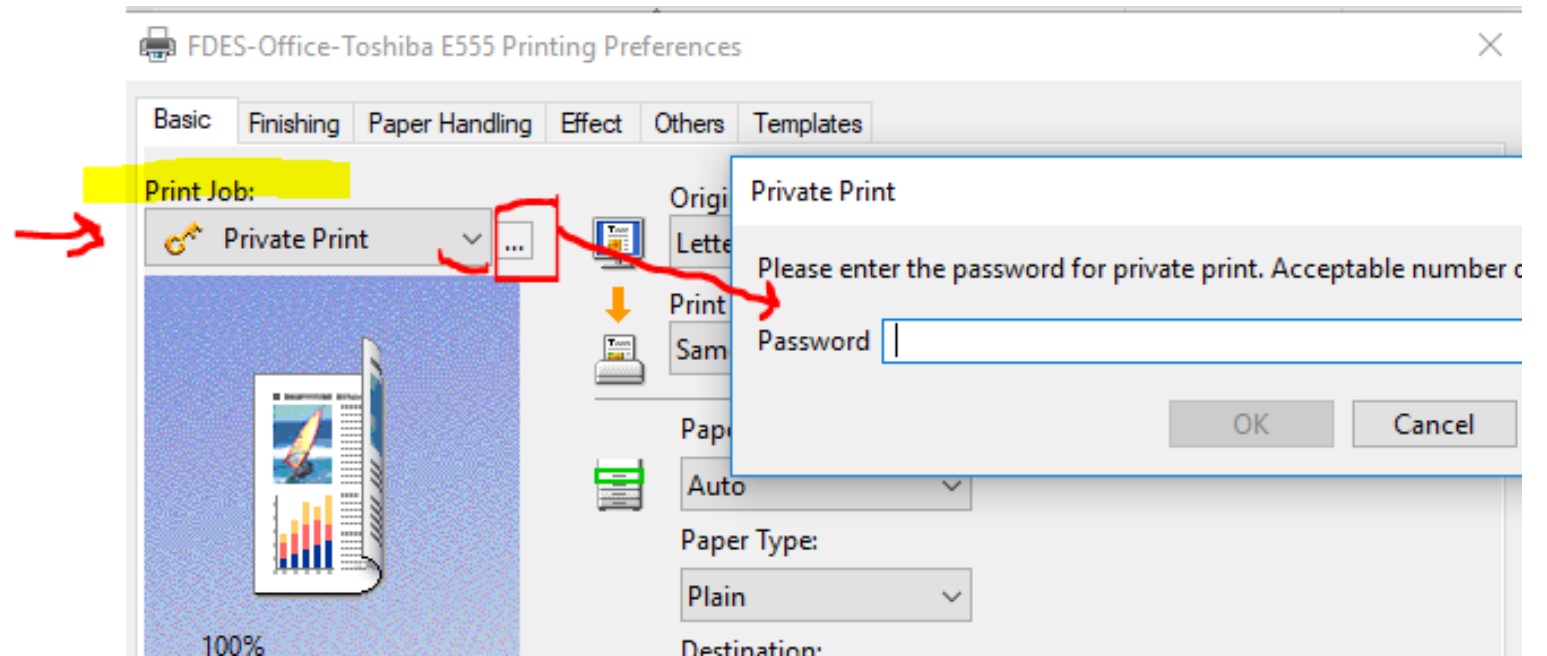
FDES-Office-Toshiba E555 Printing Preferences

Basic | Finishing | Paper Handling | Effect | Others | Templates

Print Job:
Private Print
...

Origi
Lette

Print
Sam

Pape
Auto

Paper Type:
Plain

Destination:

100%

Private Print

Please enter the password for private print. Acceptable number c

Password

OK
Cancel